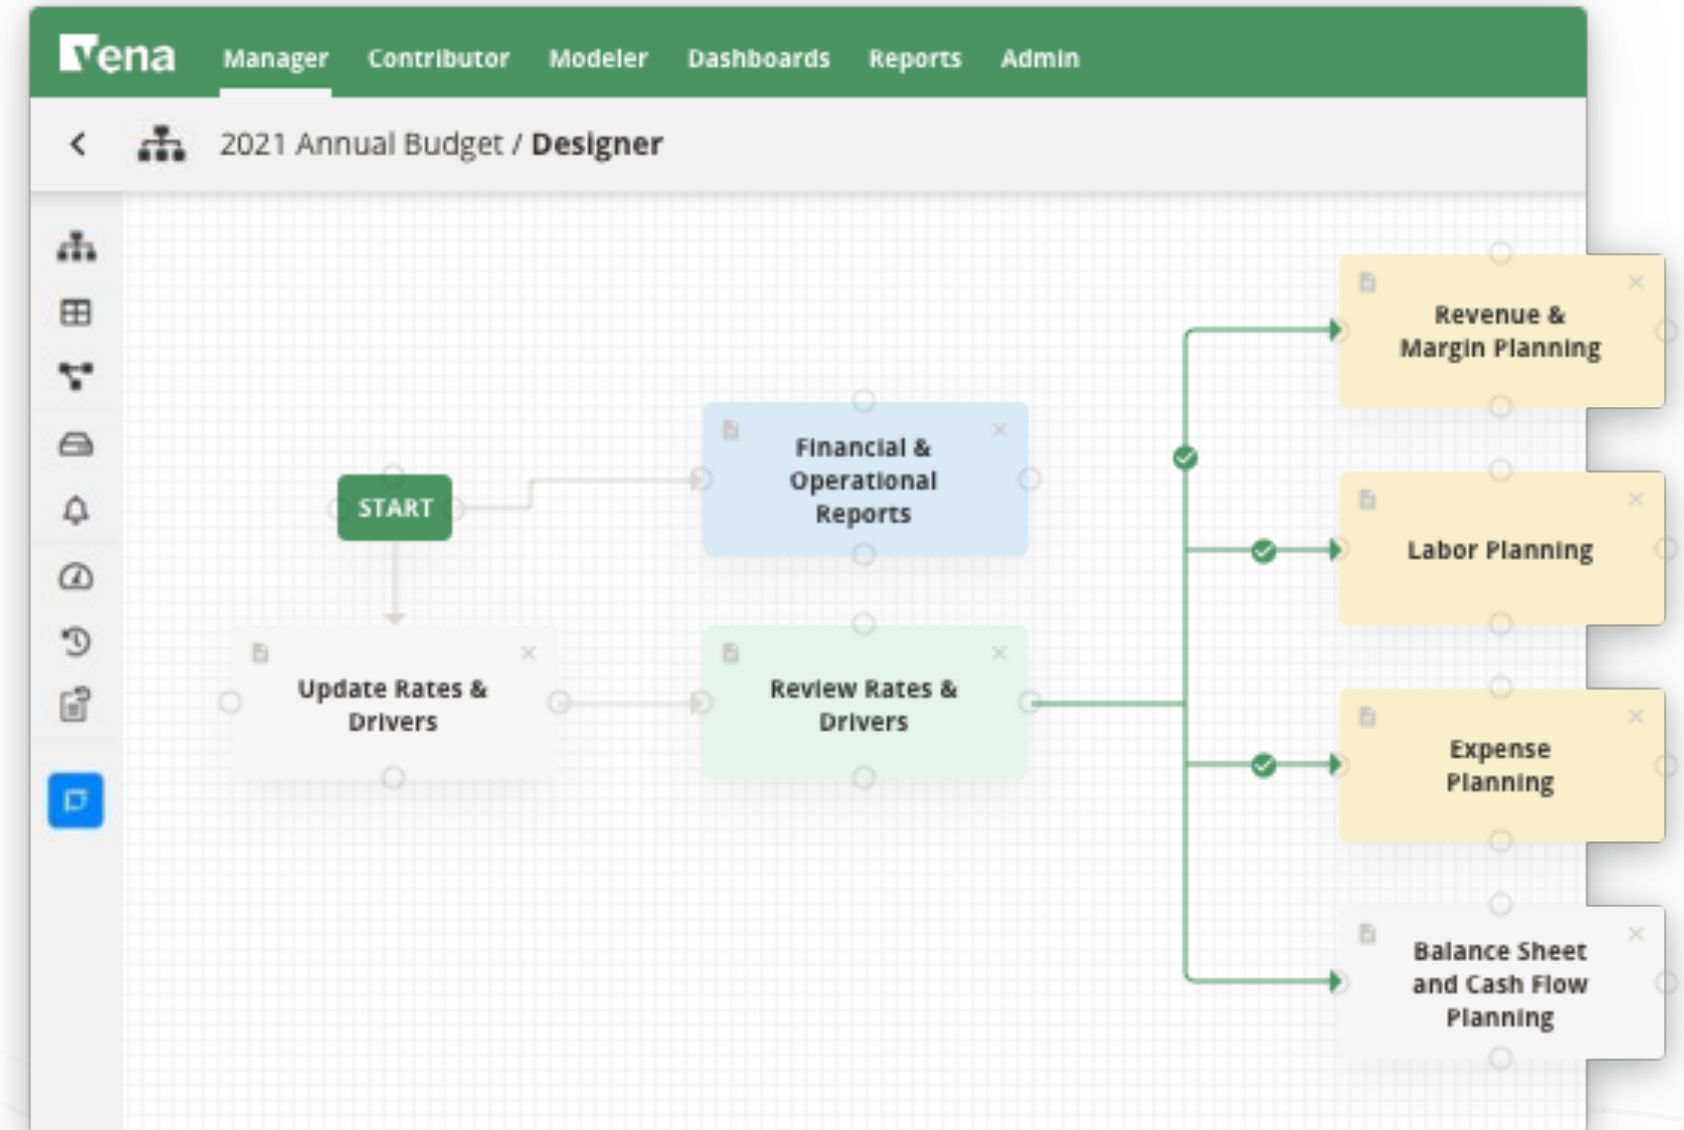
Vena Manager Contributor Modeler Dashboards Reports Admin

2021 Annual Budget / Designer

Revenue & Margin Planning

Financial & Operational Reports

START

Labor Planning

Update Rates & Drivers

Review Rates & Drivers

Expense Planning

Balance Sheet and Cash Flow Planning